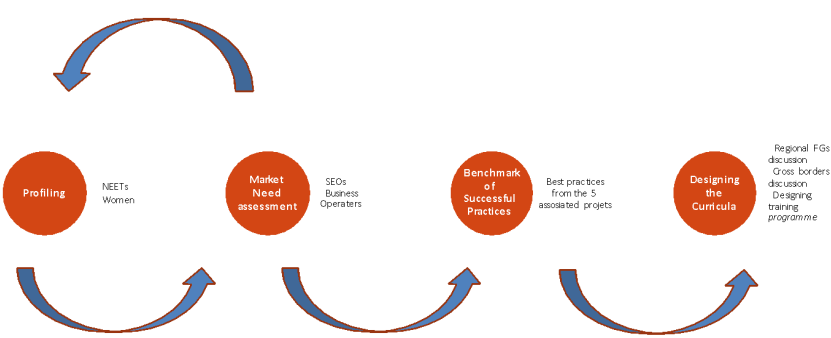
Profiling

NEETs
Women

Market Need assessment

SEOs
Business Operaters

Benchmark of Successful Practices

Best practices from the 5 assosiated projets

Designing the Curricula

Regional FGs discussion
Cross borders discussion
Designing training *programme*